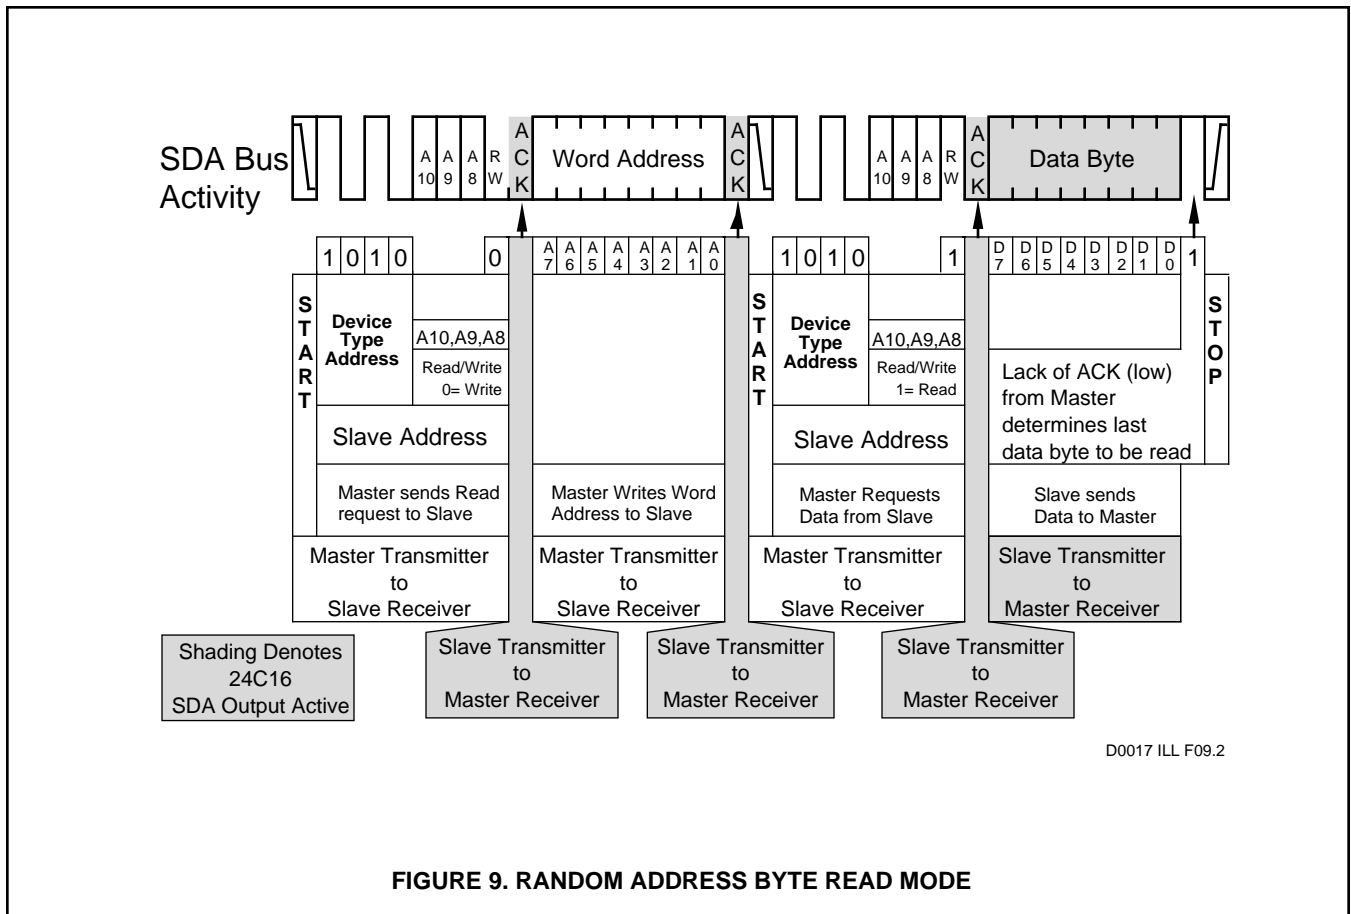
SDA Bus Activity

A10 A9 A8 R W ACK Word Address ACK A10 A9 A8 R W ACK Data Byte

1 0 1 0 0 A7 A6 A5 A4 A3 A2 A1 A0 1 0 1 0 1 D7 D6 D5 D4 D3 D2 D1 D0 1

START

Device Type Address

A10,A9,A8

Read/Write 0= Write

Slave Address

Master sends Read request to Slave

Master Writes Word Address to Slave

START

Device Type Address

A10,A9,A8

Read/Write 1= Read

Slave Address

Master Requests Data from Slave

Lack of ACK (low) from Master determines last data byte to be read

STOP

Slave sends Data to Master

Master Transmitter to Slave Receiver

Master Transmitter to Slave Receiver

Master Transmitter to Slave Receiver

Slave Transmitter to Master Receiver

Shading Denotes 24C16 SDA Output Active

Slave Transmitter to Master Receiver

Slave Transmitter to Master Receiver

Slave Transmitter to Master Receiver

D0017 ILL F09.2

FIGURE 9. RANDOM ADDRESS BYTE READ MODE